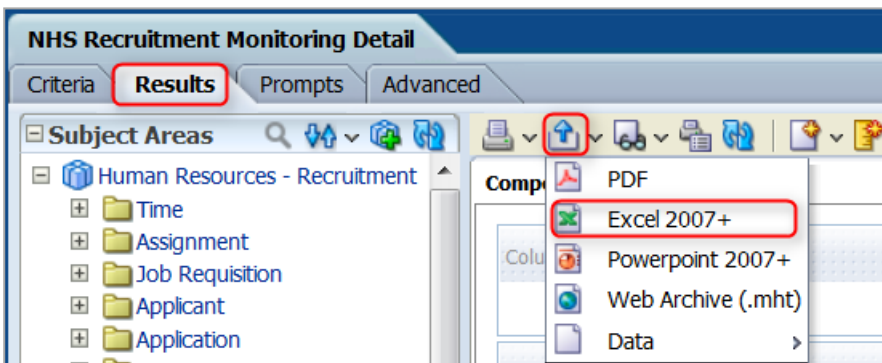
NHS Recruitment Monitoring Detail

Criteria Results Prompts Advanced

Subject Areas

Human Resources - Recruitment
Time
Assignment
Job Requisition
Applicant
Application

Compo

Colu

PDF
Excel 2007+
Powerpoint 2007+
Web Archive (.mht)
Data